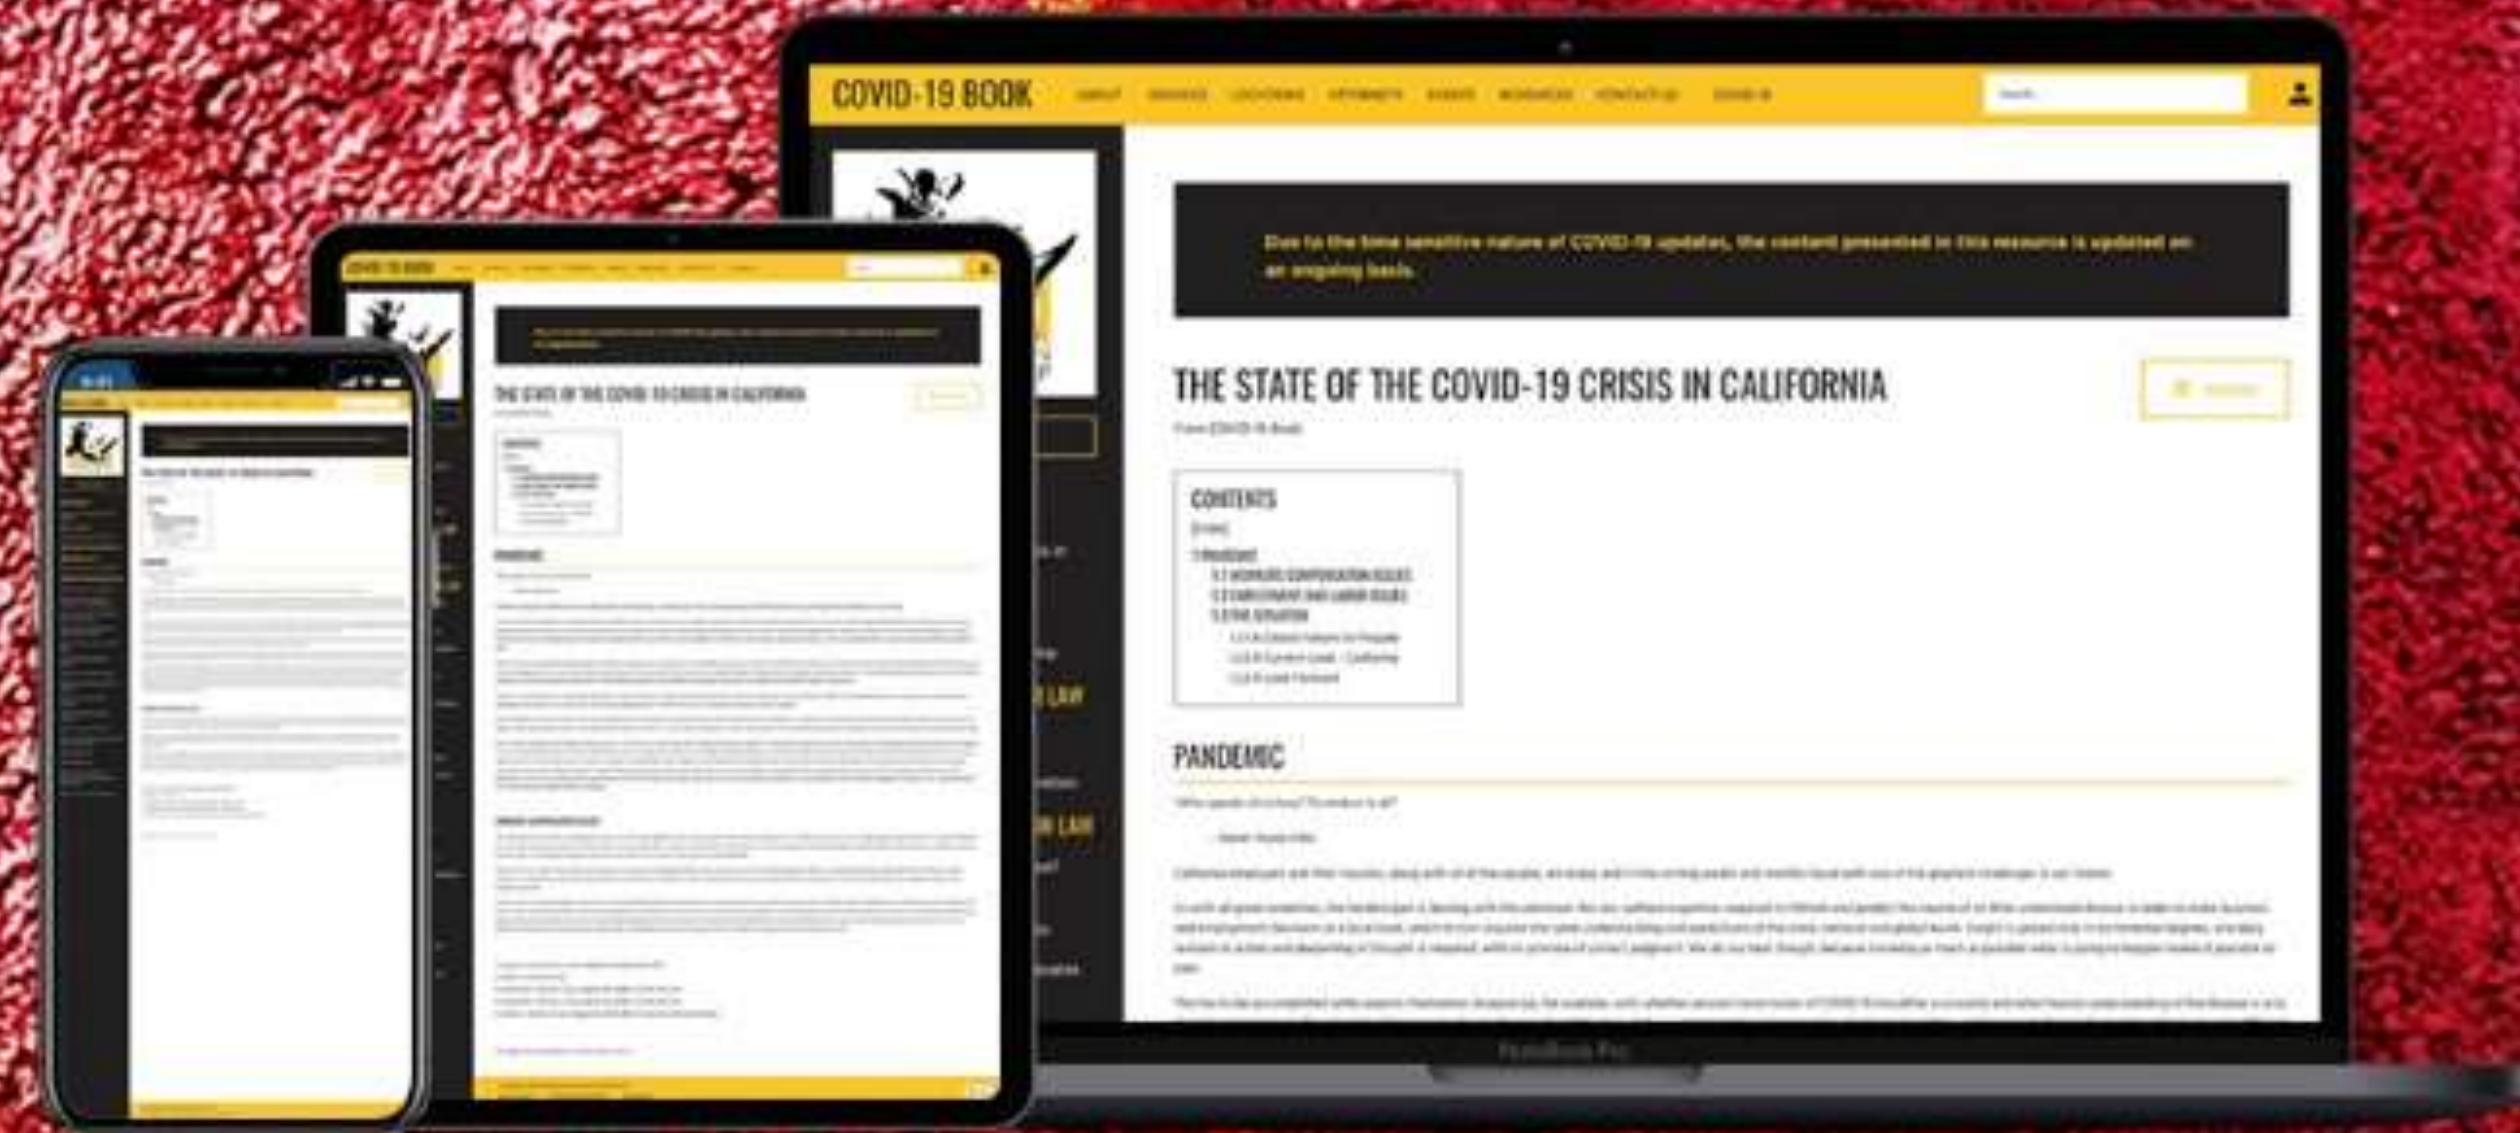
COVID-19 BOOK

ABOUT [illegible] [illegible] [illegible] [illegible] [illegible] CONTACT US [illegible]

Search...

Due to the time sensitive nature of COVID-19 updates, the content presented in this resource is updated on an ongoing basis.

THE STATE OF THE COVID-19 CRISIS IN CALIFORNIA

From COVID-19 Book

CONTENTS
[hide]
1 PANDEMIC
1.1 WORKERS COMPENSATION ISSUES
1.2 EMPLOYMENT AND LABOR ISSUES
1.3 THE SITUATION
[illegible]
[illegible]
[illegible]

PANDEMIC

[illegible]

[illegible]

MacBook Pro